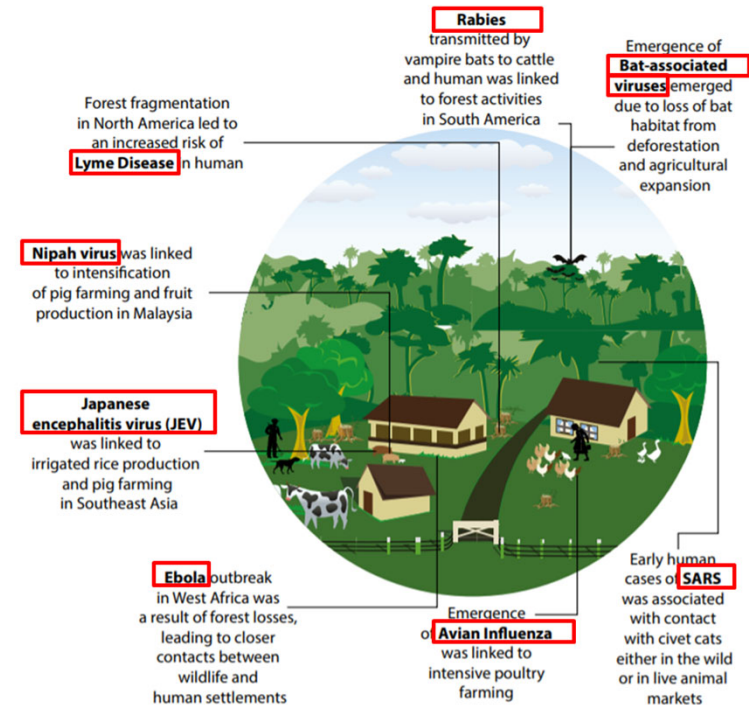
Rabies transmitted by vampire bats to cattle and human was linked to forest activities in South America

Emergence of Bat-associated viruses emerged due to loss of bat habitat from deforestation and agricultural expansion

Forest fragmentation in North America led to an increased risk of Lyme Disease in human

Nipah virus was linked to intensification of pig farming and fruit production in Malaysia

Japanese encephalitis virus (JEV) was linked to irrigated rice production and pig farming in Southeast Asia

Ebola outbreak in West Africa was a result of forest losses, leading to closer contacts between wildlife and human settlements

Emergence of Avian Influenza was linked to intensive poultry farming

Early human cases of SARS was associated with contact with civet cats either in the wild or in live animal markets